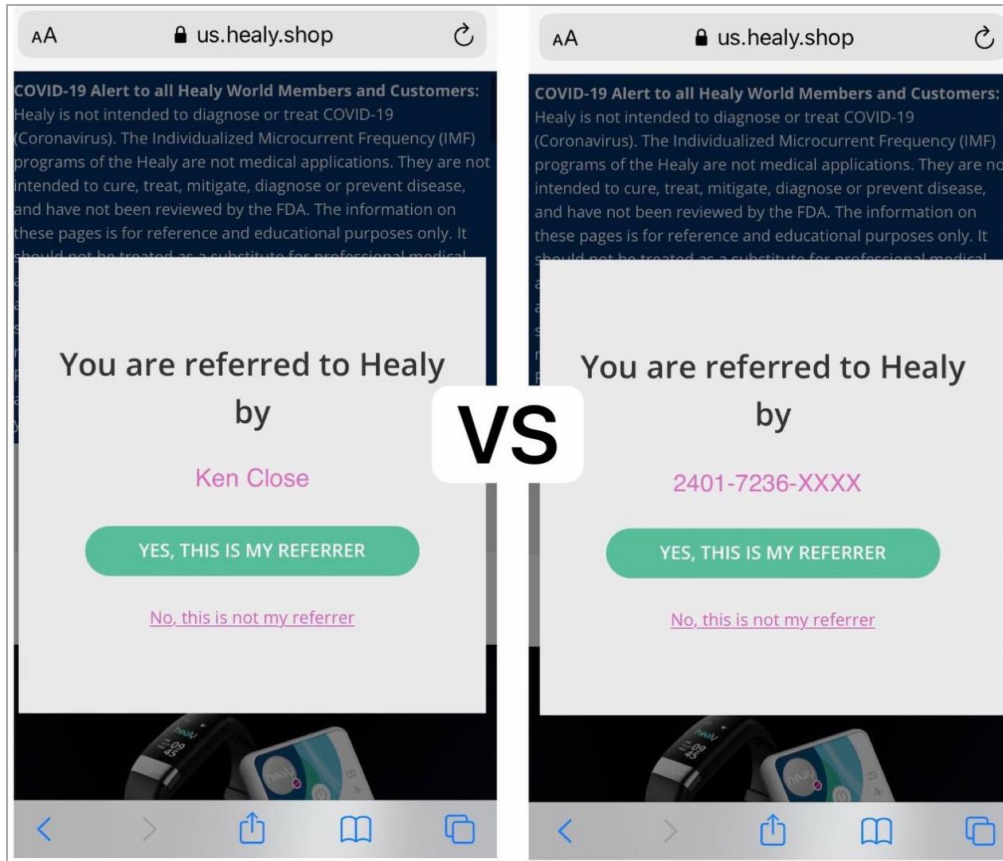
AA us.healy.shop

COVID-19 Alert to all Healy World Members and Customers: Healy is not intended to diagnose or treat COVID-19 (Coronavirus). The Individualized Microcurrent Frequency (IMF) programs of the Healy are not medical applications. They are not intended to cure, treat, mitigate, diagnose or prevent disease, and have not been reviewed by the FDA. The information on these pages is for reference and educational purposes only. It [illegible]

You are referred to Healy by

Ken Close

YES, THIS IS MY REFERRER

No, this is not my referrer

VS

AA us.healy.shop

COVID-19 Alert to all Healy World Members and Customers: Healy is not intended to diagnose or treat COVID-19 (Coronavirus). The Individualized Microcurrent Frequency (IMF) programs of the Healy are not medical applications. They are no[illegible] intended to cure, treat, mitigate, diagnose or prevent disease, and have not been reviewed by the FDA. The information on these pages is for reference and educational purposes only. It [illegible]

You are referred to Healy by

2401-7236-XXXX

YES, THIS IS MY REFERRER

No, this is not my referrer